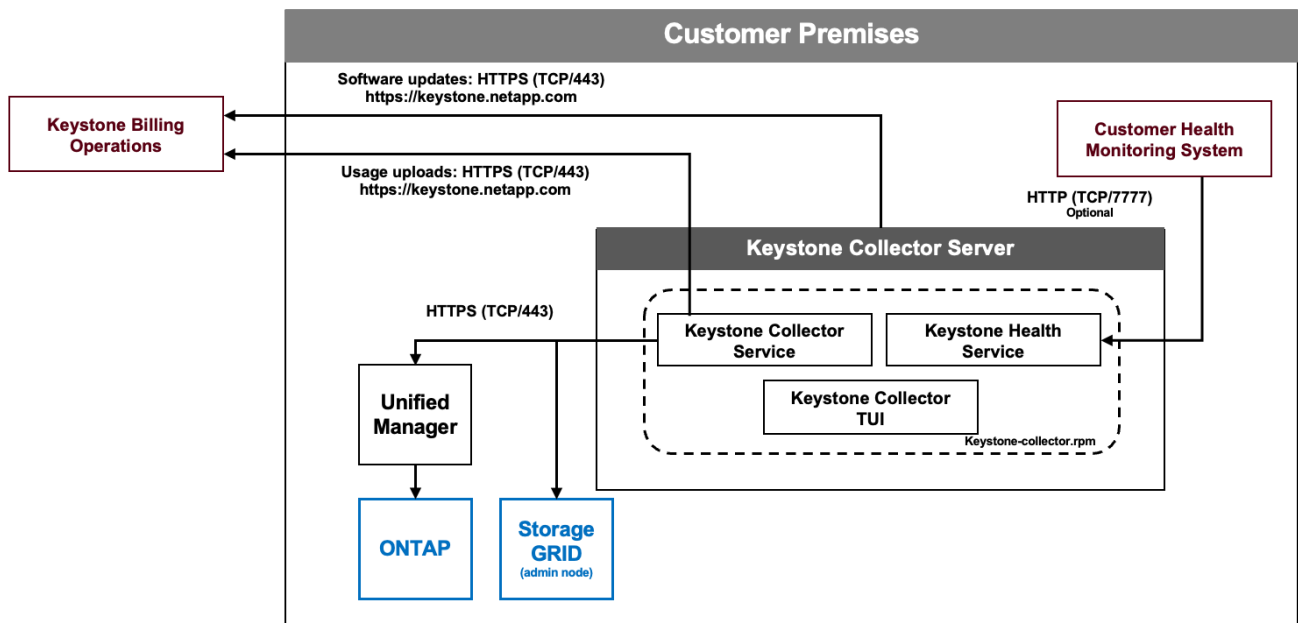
Customer Premises

Software updates: HTTPS (TCP/443)
https://keystone.netapp.com

Keystone Billing Operations

Usage uploads: HTTPS (TCP/443)
https://keystone.netapp.com

Customer Health Monitoring System

HTTP (TCP/7777)
Optional

Keystone Collector Server

HTTPS (TCP/443)

Keystone Collector Service

Keystone Health Service

Keystone Collector TUI

Keystone-collector.rpm

Unified Manager

ONTAP

Storage GRID
(admin node)